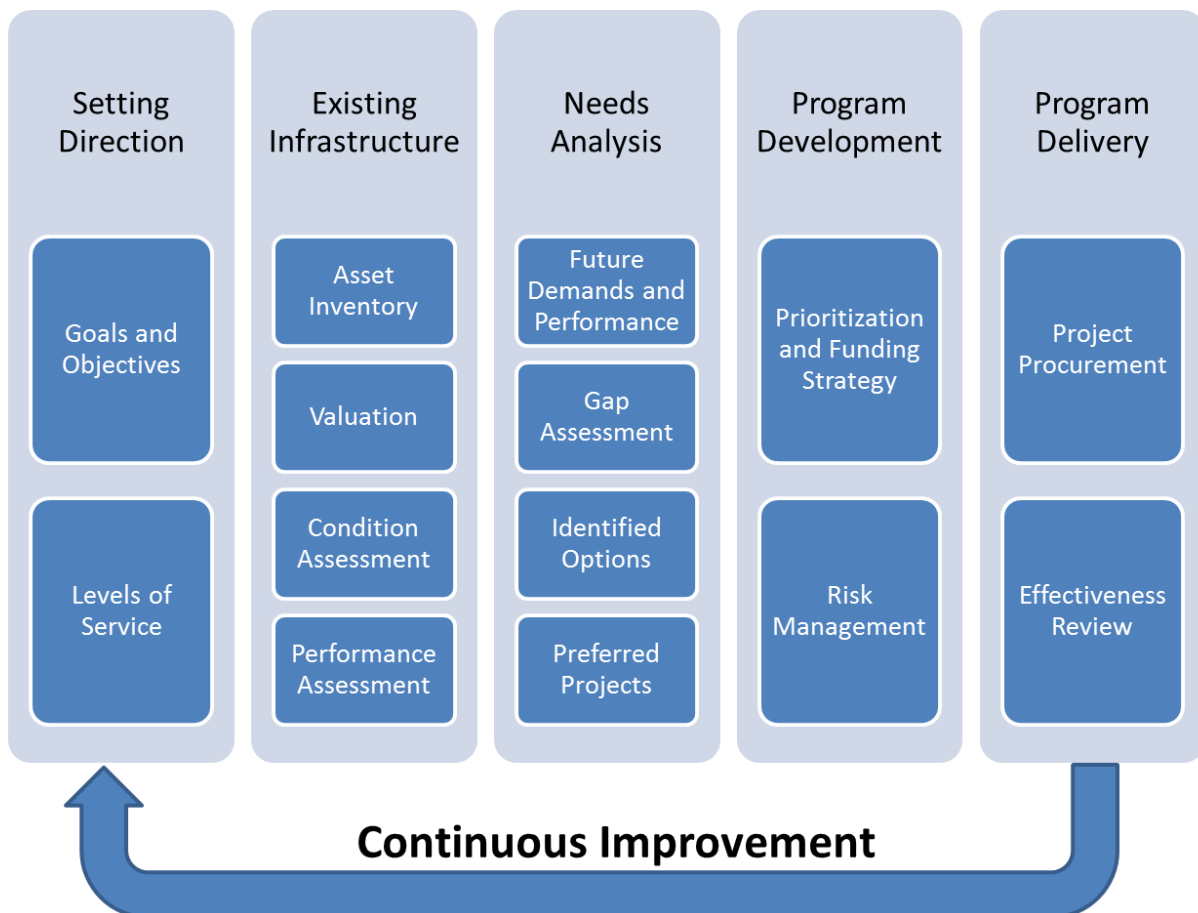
Setting Direction

Goals and Objectives

Levels of Service

Existing Infrastructure

Asset Inventory

Valuation

Condition Assessment

Performance Assessment

Needs Analysis

Future Demands and Performance

Gap Assessment

Identified Options

Preferred Projects

Program Development

Prioritization and Funding Strategy

Risk Management

Program Delivery

Project Procurement

Effectiveness Review

Continuous Improvement